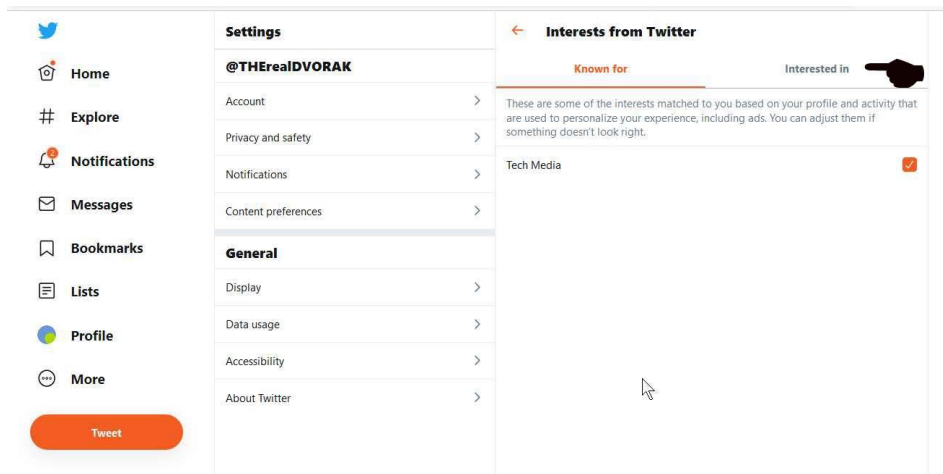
Home

Explore

2
Notifications

Messages

Bookmarks

Lists

Profile

More

Tweet

Settings

@THErealDVORAK

Account

Privacy and safety

Notifications

Content preferences

General

Display

Data usage

Accessibility

About Twitter

←
Interests from Twitter

Known for

Interested in

These are some of the interests matched to you based on your profile and activity that are used to personalize your experience, including ads. You can adjust them if something doesn't look right.

Tech Media